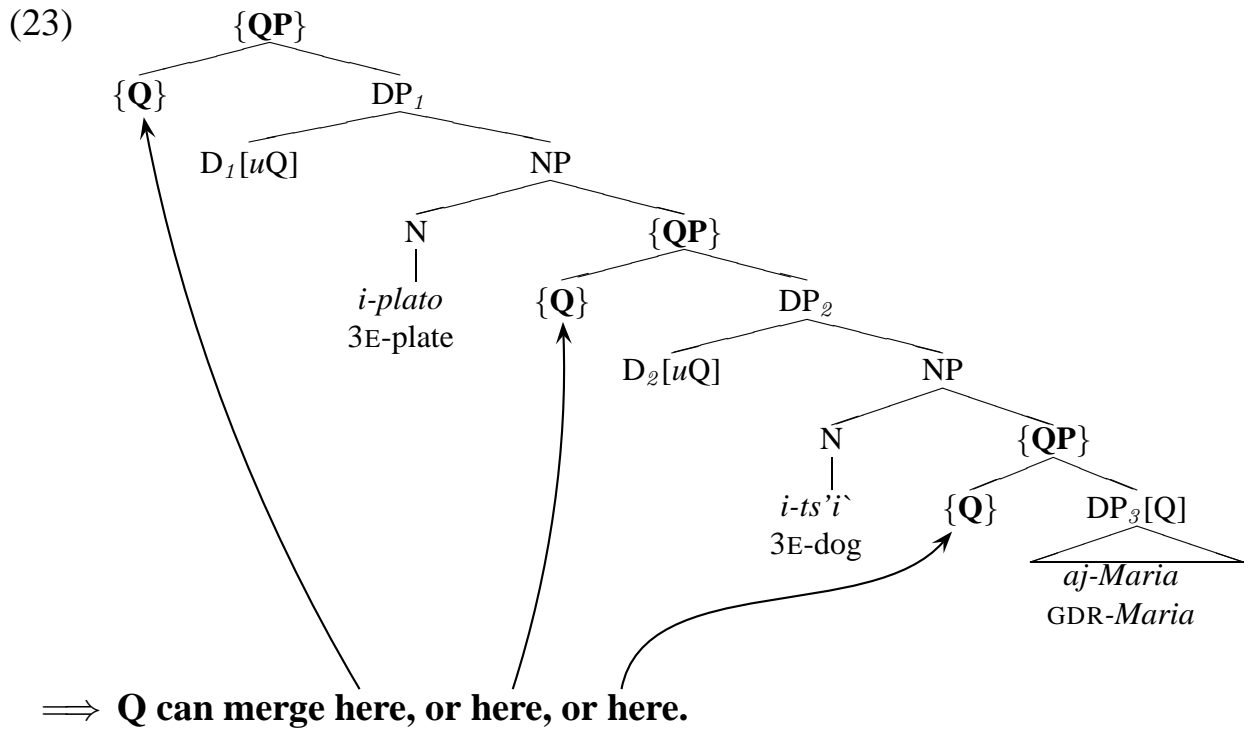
(23)

{**QP**}

{**Q**} DP$_1$

D$_1$[$u$Q] NP

N {**QP**}

*i-plato*
3E-plate

{**Q**} DP$_2$

D$_2$[$u$Q] NP

N {**QP**}

*i-ts'i`*
3E-dog

{**Q**} DP$_3$[Q]

*aj-Maria*
GDR-*Maria*

$\Longrightarrow$ **Q can merge here, or here, or here.**